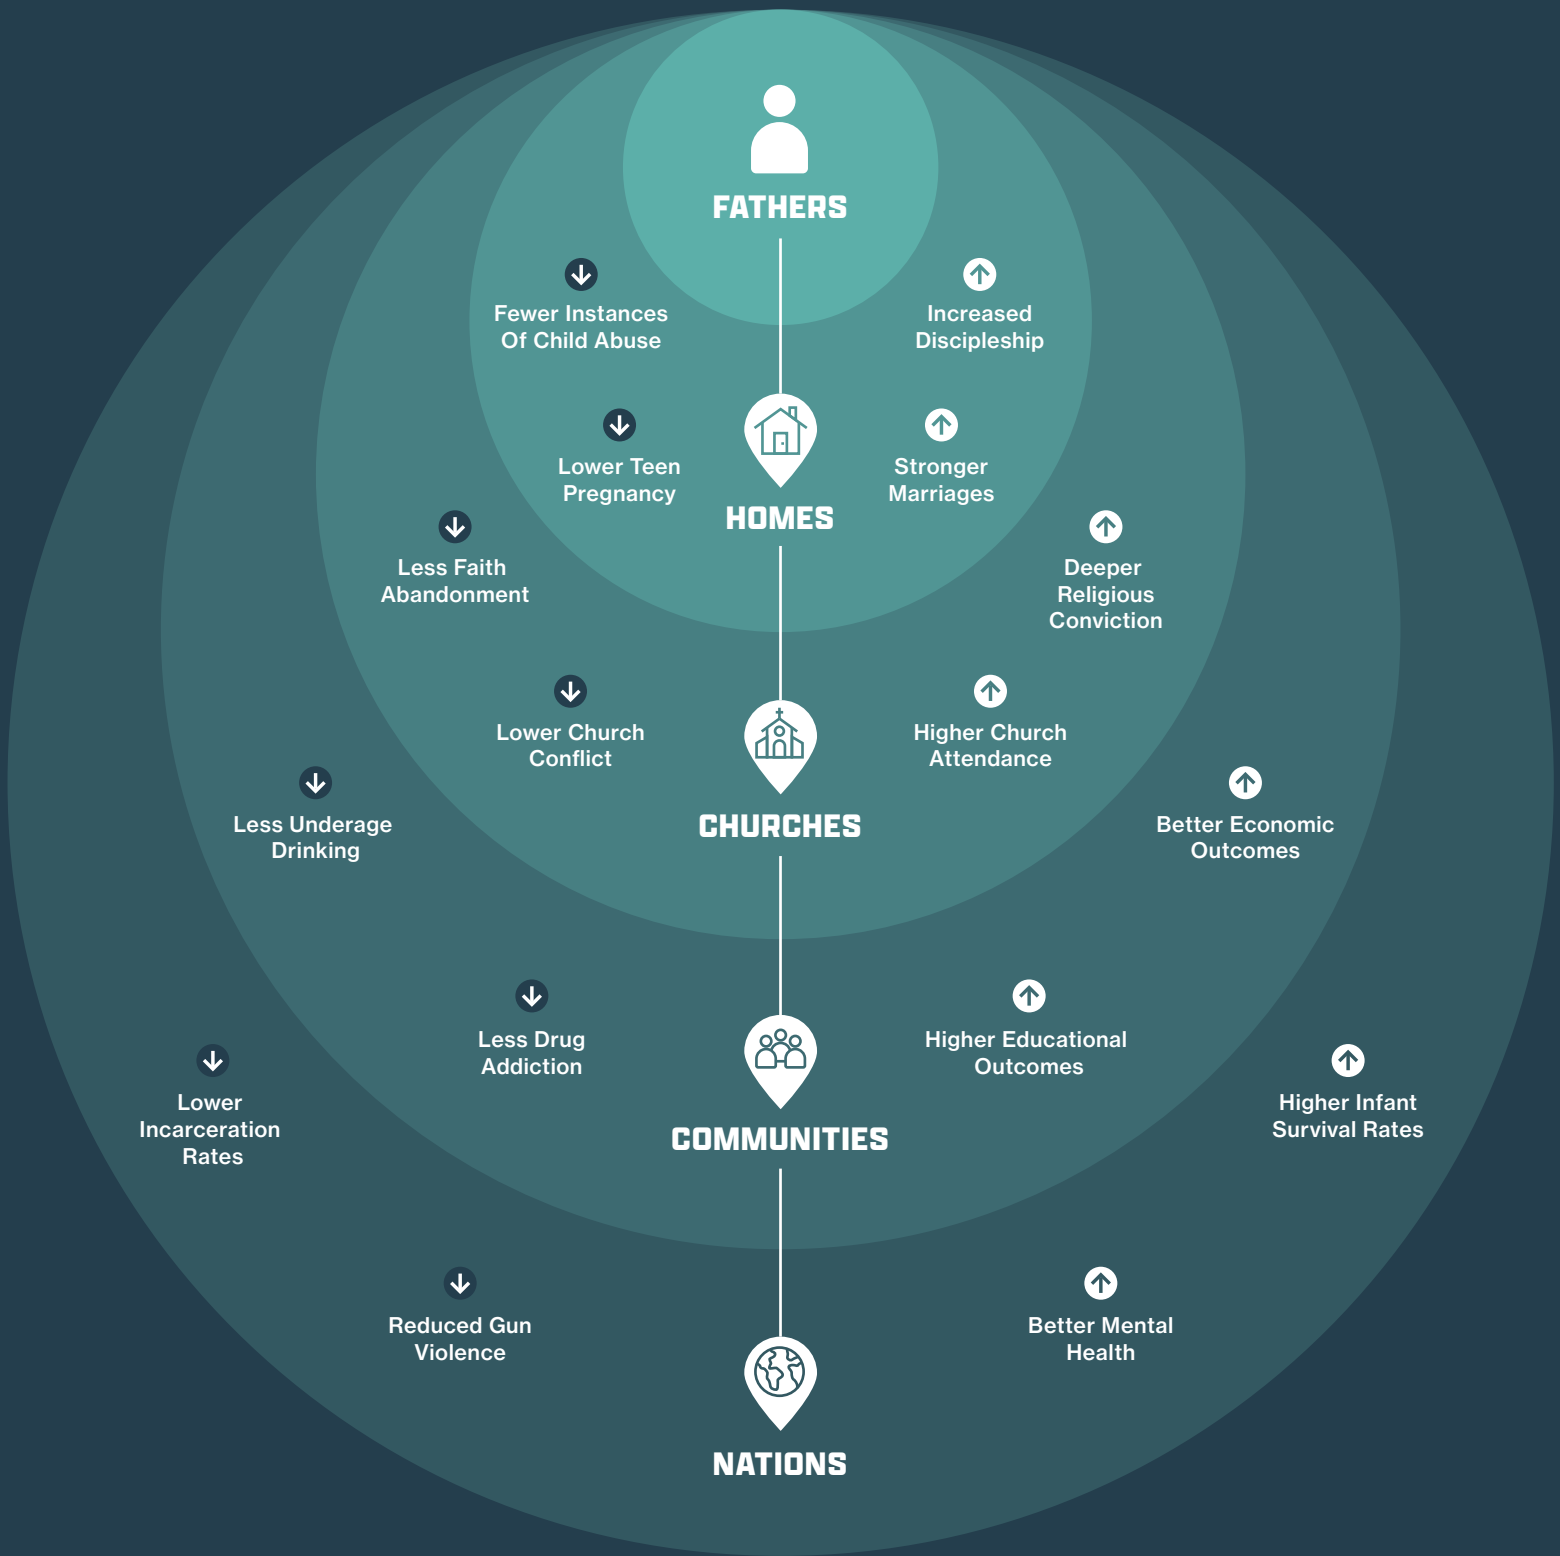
FATHERS

Fewer Instances Of Child Abuse

Increased Discipleship

Lower Teen Pregnancy

Stronger Marriages

HOMES

Less Faith Abandonment

Deeper Religious Conviction

Lower Church Conflict

Higher Church Attendance

CHURCHES

Less Underage Drinking

Better Economic Outcomes

Less Drug Addiction

Higher Educational Outcomes

COMMUNITIES

Lower Incarceration Rates

Higher Infant Survival Rates

Reduced Gun Violence

Better Mental Health

NATIONS